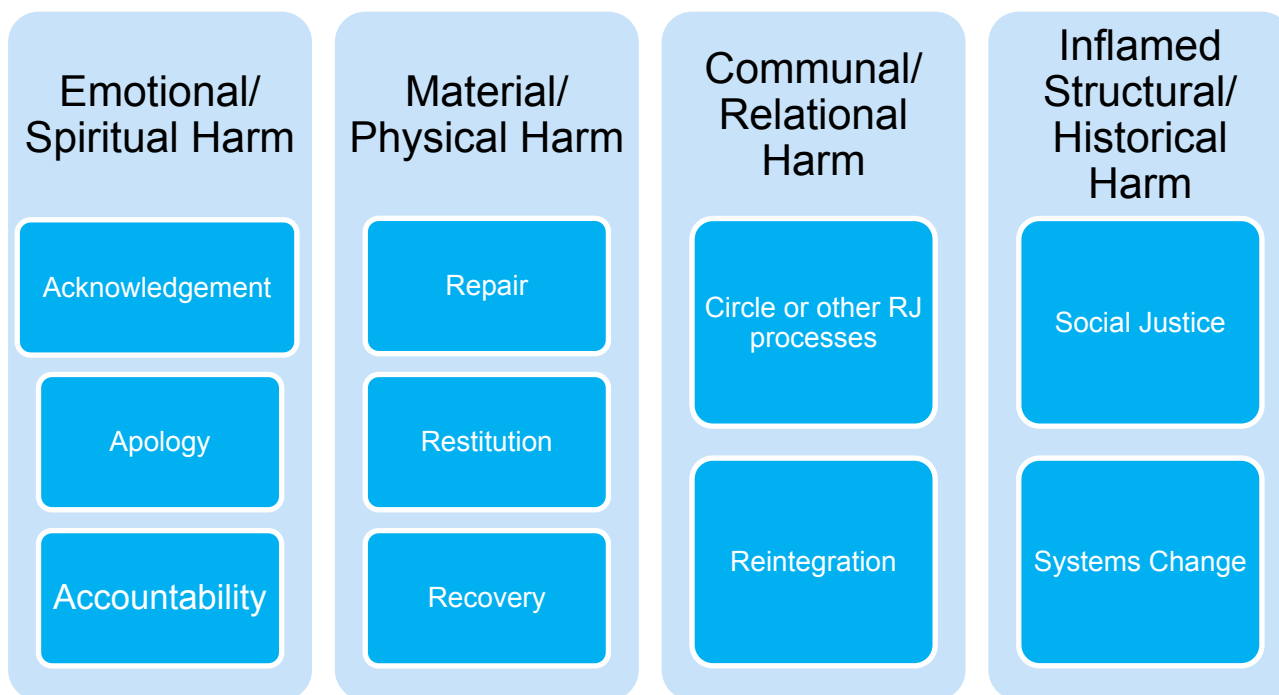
Emotional/ Spiritual Harm

Acknowledgement

Apology

Accountability

Material/ Physical Harm

Repair

Restitution

Recovery

Communal/ Relational Harm

Circle or other RJ processes

Reintegration

Inflamed Structural/ Historical Harm

Social Justice

Systems Change